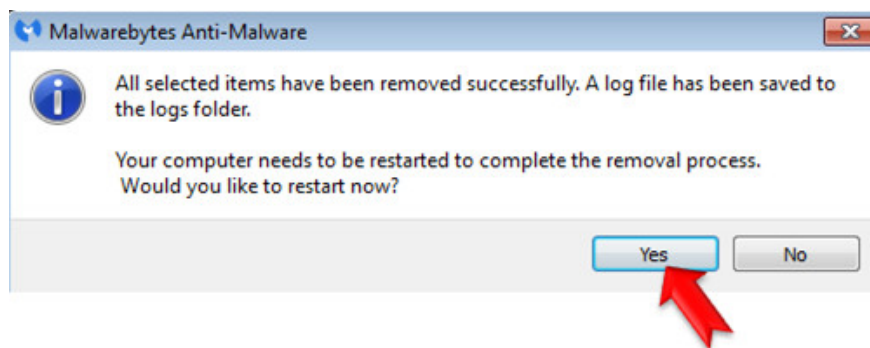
Malwarebytes Anti-Malware

All selected items have been removed successfully. A log file has been saved to the logs folder.

Your computer needs to be restarted to complete the removal process. Would you like to restart now?

Yes

No